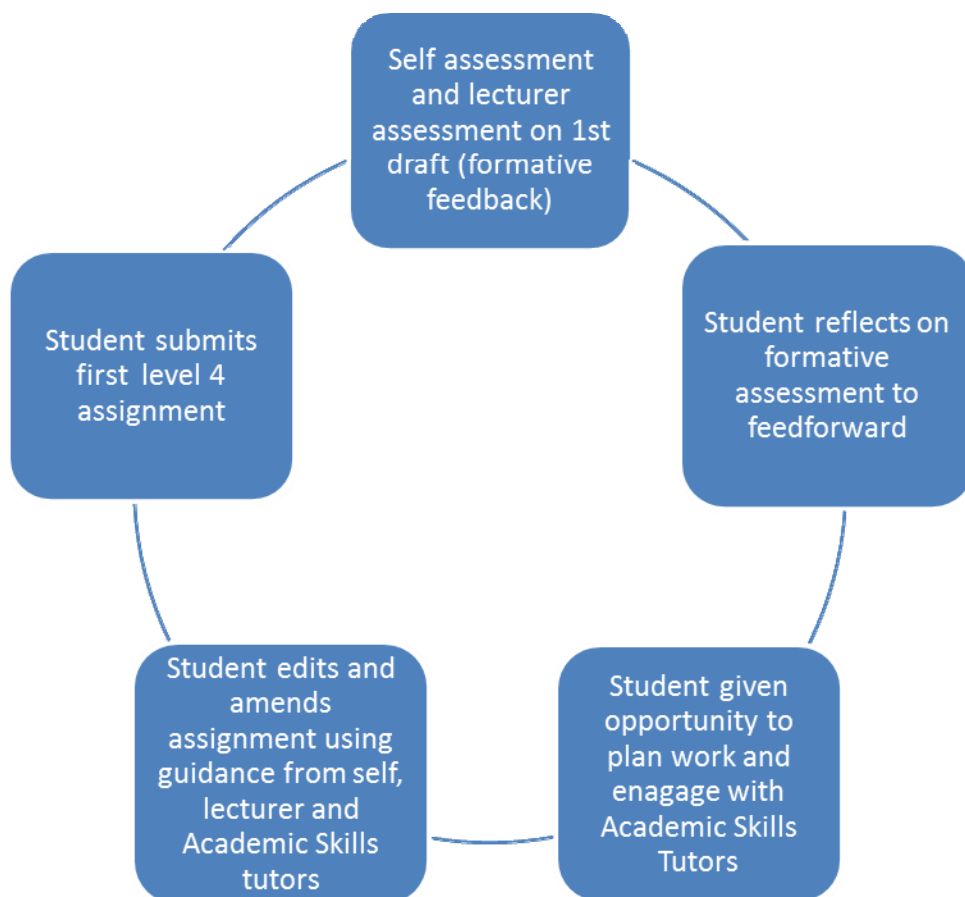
Self assessment and lecturer assessment on 1st draft (formative feedback)

Student reflects on formative assessment to feedforward

Student given opportunity to plan work and enagage with Academic Skills Tutors

Student edits and amends assignment using guidance from self, lecturer and Academic Skills tutors

Student submits first level 4 assignment